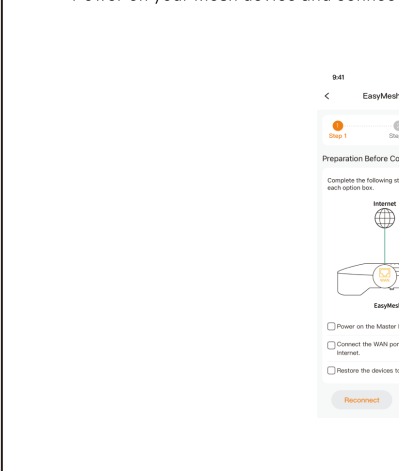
Power on your Mesh device and connect

9:41

<

EasyMesh

1

Step 1

Ste

Preparation Before Co

Complete the following st each option box.

Internet

EasyMesh

Power on the Master

Connect the WAN por Internet.

Restore the devices to

Reconnect